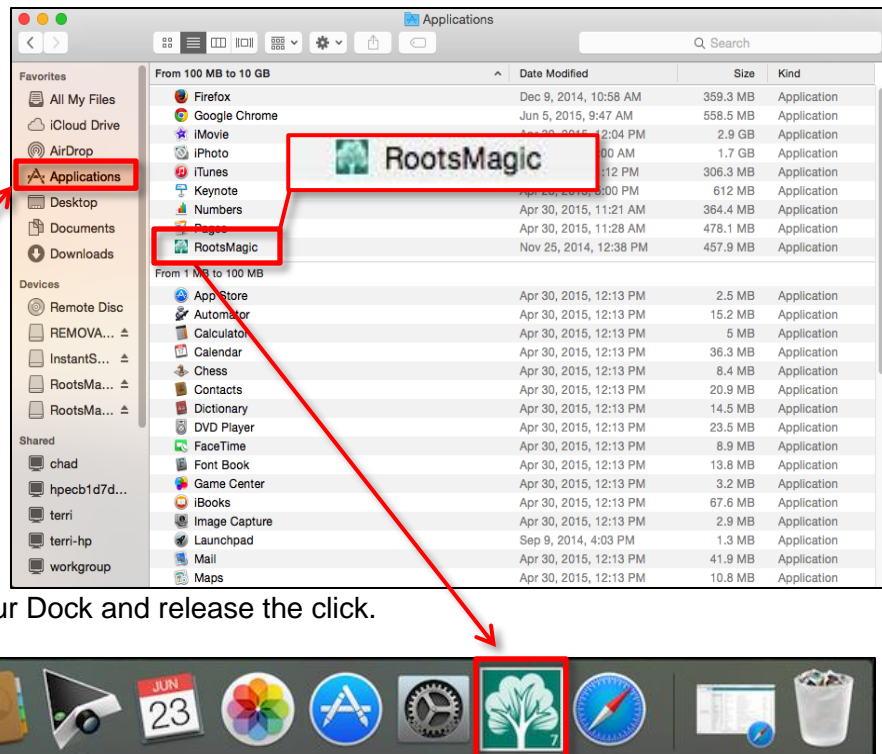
Applications

Search

Favorites
All My Files
iCloud Drive
AirDrop
Applications
Desktop
Documents
Downloads

Devices
Remote Disc
REMOVA...
InstantS...
RootsMa...
RootsMa...

Shared
chad
hpecb1d7d...
terri
terri-hp
workgroup

| From 100 MB to 10 GB | Date Modified | Size | Kind |
|---|---|---|---|
| Firefox | Dec 9, 2014, 10:58 AM | 359.3 MB | Application |
| Google Chrome | Jun 5, 2015, 9:47 AM | 558.5 MB | Application |
| iMovie | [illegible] 12:04 PM | 2.9 GB | Application |
| iPhoto | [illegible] 00 AM | 1.7 GB | Application |
| iTunes | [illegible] 12 PM | 306.3 MB | Application |
| Keynote | Apr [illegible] 00 PM | 612 MB | Application |
| Numbers | Apr 30, 2015, 11:21 AM | 364.4 MB | Application |
| Pages | Apr 30, 2015, 11:28 AM | 478.1 MB | Application |
| RootsMagic | Nov 25, 2014, 12:38 PM | 457.9 MB | Application |
| From 1 MB to 100 MB | | | |
| App Store | Apr 30, 2015, 12:13 PM | 2.5 MB | Application |
| Automator | Apr 30, 2015, 12:13 PM | 15.2 MB | Application |
| Calculator | Apr 30, 2015, 12:13 PM | 5 MB | Application |
| Calendar | Apr 30, 2015, 12:13 PM | 36.3 MB | Application |
| Chess | Apr 30, 2015, 12:13 PM | 8.4 MB | Application |
| Contacts | Apr 30, 2015, 12:13 PM | 20.9 MB | Application |
| Dictionary | Apr 30, 2015, 12:13 PM | 14.5 MB | Application |
| DVD Player | Apr 30, 2015, 12:13 PM | 23.5 MB | Application |
| FaceTime | Apr 30, 2015, 12:13 PM | 8.9 MB | Application |
| Font Book | Apr 30, 2015, 12:13 PM | 13.8 MB | Application |
| Game Center | Apr 30, 2015, 12:13 PM | 3.2 MB | Application |
| iBooks | Apr 30, 2015, 12:13 PM | 67.6 MB | Application |
| Image Capture | Apr 30, 2015, 12:13 PM | 2.9 MB | Application |
| Launchpad | Sep 9, 2014, 4:03 PM | 1.3 MB | Application |
| Mail | Apr 30, 2015, 12:13 PM | 41.9 MB | Application |
| Maps | Apr 30, 2015, 12:13 PM | 10.8 MB | Application |

RootsMagic

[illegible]r Dock and release the click.

JUN
23
7